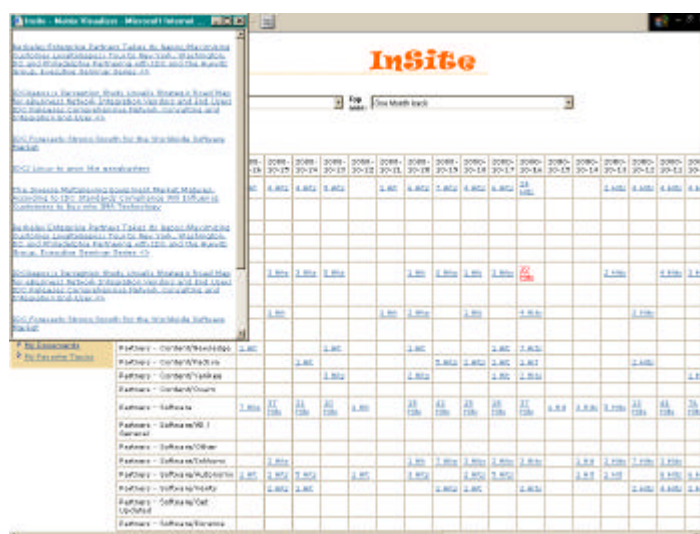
Insite - Menu Visualizer - Microsoft Internet

InSite

One Month back

IDC Forecasts Strong Growth for the Worldwide Software Market

IDC Linux to spur the acceleration

My Documents

My Favorite Topics

Partners - Content/Knowledge

Partners - Content/Portals

Partners - Content/Yankee

Partners - Content/Ovum

Partners - Software

Partners - Software/SE / General

Partners - Software/Other

Partners - Software/Intranet

Partners - Software/Autonomy

Partners - Software/Verity

Partners - Software/Get Updated

Partners - Software/Documentum